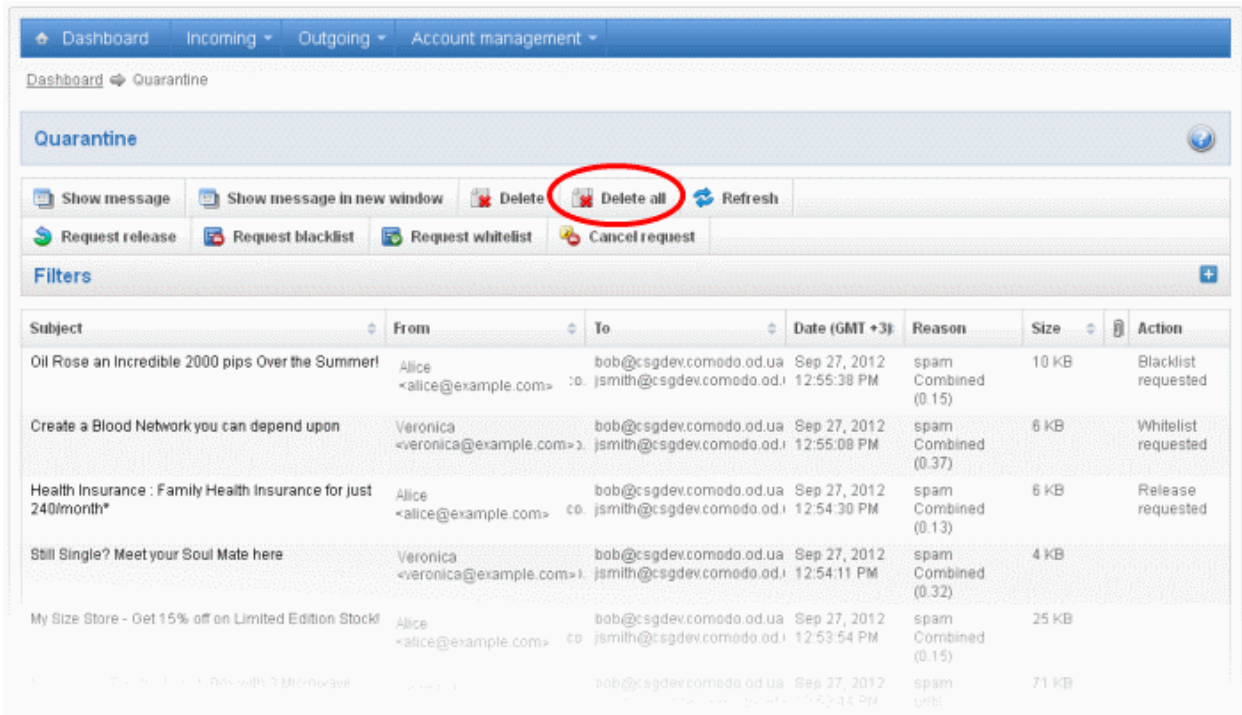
Dashboard Incoming ▾ Outgoing ▾ Account management ▾

Dashboard ⇨ Quarantine

Quarantine

Show message | Show message in new window | Delete | Delete all | Refresh
Request release | Request blacklist | Request whitelist | Cancel request

Filters

| Subject | From | To | Date (GMT +3) | Reason | Size | | Action |
|---|---|---|---|---|---|---|---|
| Oil Rose an Incredible 2000 pips Over the Summer! | Alice <alice@example.com> | bob@csgdev.comodo.od.ua co. jsmith@csgdev.comodo.od.i | Sep 27, 2012 12:55:38 PM | spam Combined (0.15) | 10 KB | | Blacklist requested |
| Create a Blood Network you can depend upon | Veronica <veronica@example.com> | bob@csgdev.comodo.od.ua ›. jsmith@csgdev.comodo.od.i | Sep 27, 2012 12:55:08 PM | spam Combined (0.37) | 6 KB | | Whitelist requested |
| Health Insurance : Family Health Insurance for just 240/month* | Alice <alice@example.com> | bob@csgdev.comodo.od.ua co. jsmith@csgdev.comodo.od.i | Sep 27, 2012 12:54:30 PM | spam Combined (0.13) | 6 KB | | Release requested |
| Still Single? Meet your Soul Mate here | Veronica <veronica@example.com> | bob@csgdev.comodo.od.ua ›. jsmith@csgdev.comodo.od.i | Sep 27, 2012 12:54:11 PM | spam Combined (0.32) | 4 KB | | |
| My Size Store - Get 15% off on Limited Edition Stock! | Alice <alice@example.com> | bob@csgdev.comodo.od.ua co. jsmith@csgdev.comodo.od.i | Sep 27, 2012 12:53:54 PM | spam Combined (0.15) | 25 KB | | |
| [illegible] | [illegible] | bob@csgdev.comodo.od.ua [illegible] | Sep 27, 2012 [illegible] | spam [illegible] | 71 KB | | |